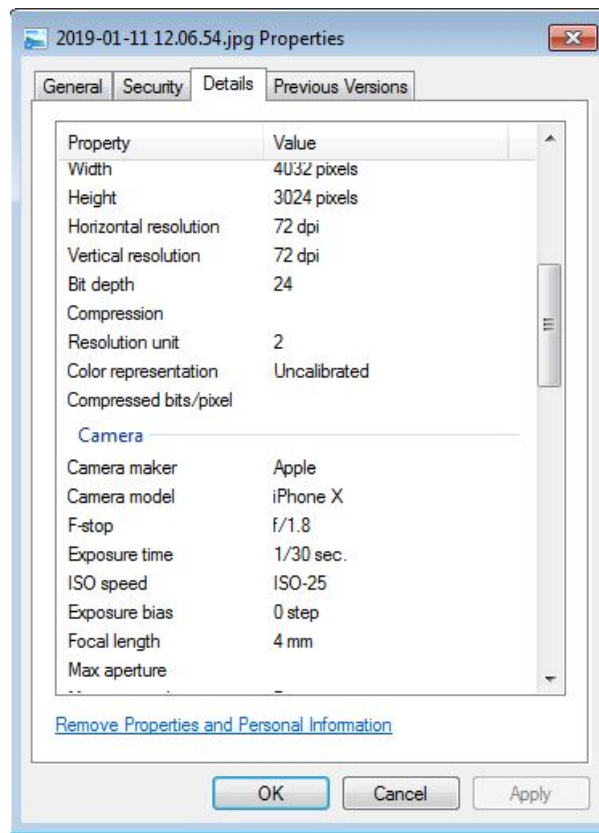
2019-01-11 12.06.54.jpg Properties

General | Security | Details | Previous Versions

| Property | Value |
|---|---|
| Width | 4032 pixels |
| Height | 3024 pixels |
| Horizontal resolution | 72 dpi |
| Vertical resolution | 72 dpi |
| Bit depth | 24 |
| Compression | |
| Resolution unit | 2 |
| Color representation | Uncalibrated |
| Compressed bits/pixel | |

Camera

| Property | Value |
|---|---|
| Camera maker | Apple |
| Camera model | iPhone X |
| F-stop | f/1.8 |
| Exposure time | 1/30 sec. |
| ISO speed | ISO-25 |
| Exposure bias | 0 step |
| Focal length | 4 mm |
| Max aperture | |

Remove Properties and Personal Information

OK | Cancel | Apply